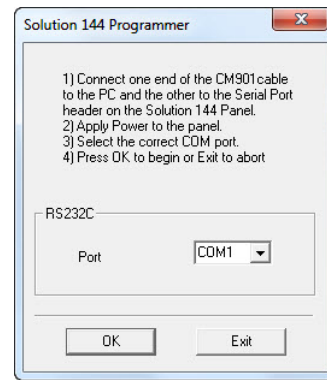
Solution 144 Programmer

1) Connect one end of the CM901cable to the PC and the other to the Serial Port header on the Solution 144 Panel.
2) Apply Power to the panel.
3) Select the correct COM port.
4) Press OK to begin or Exit to abort

RS232C

Port COM1

OK Exit